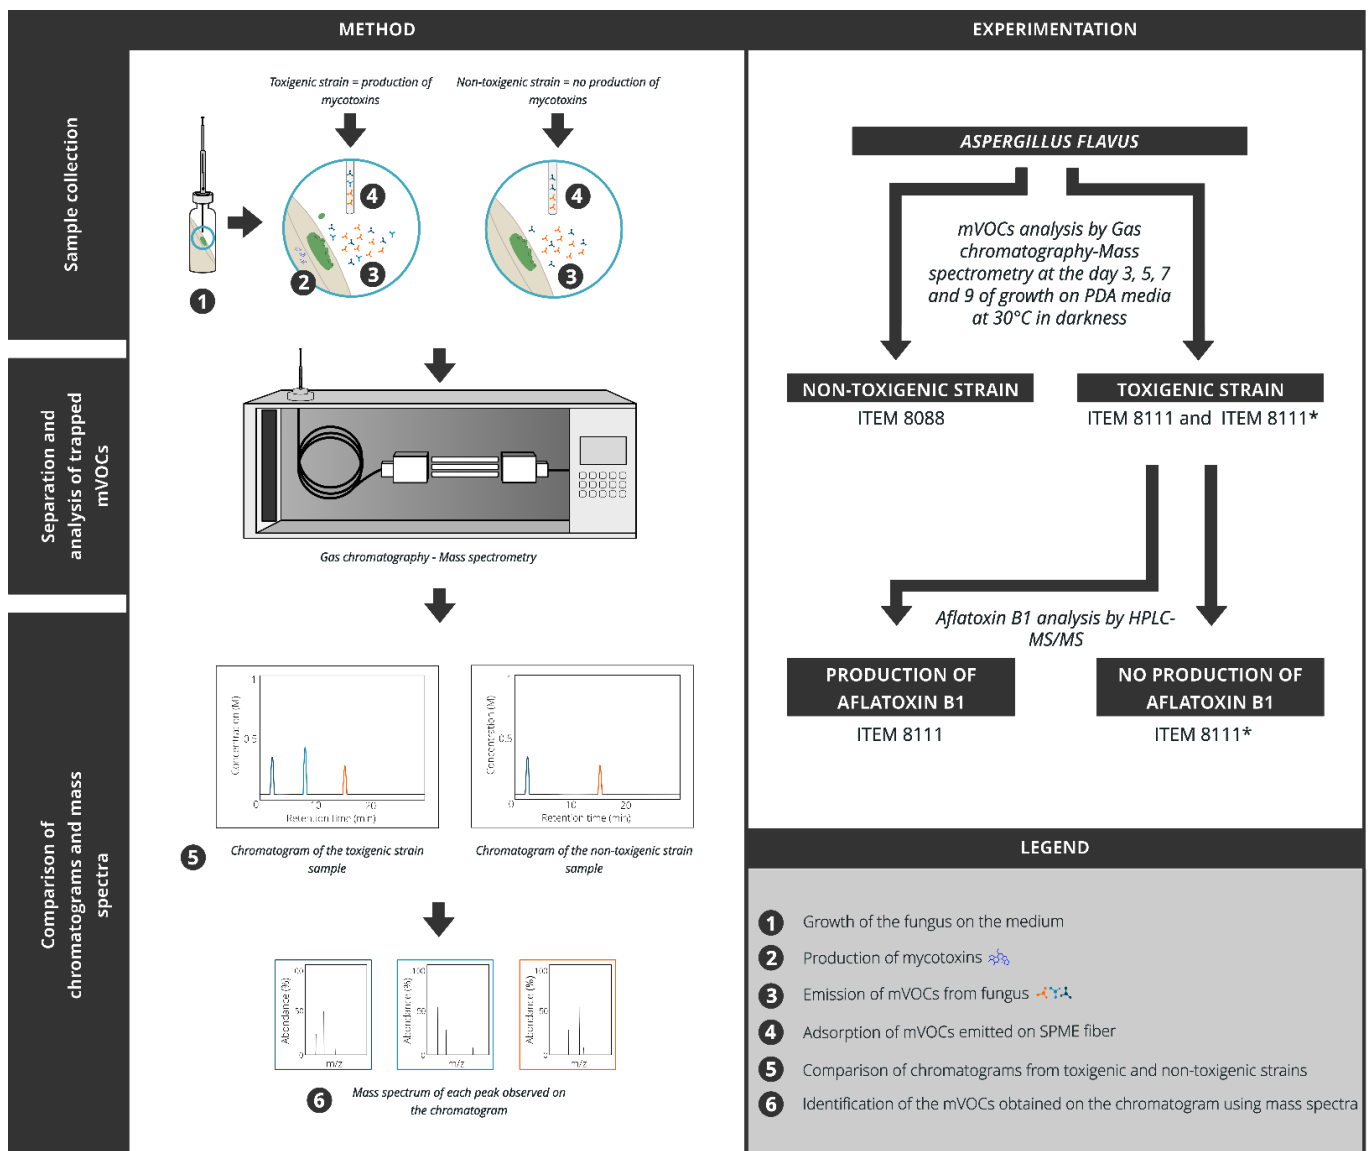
METHOD

EXPERIMENTATION

Sample collection

Toxigenic strain = production of mycotoxins

Non-toxigenic strain = no production of mycotoxins

4

4

2

3

3

1

Separation and analysis of trapped mVOCs

Gas chromatography - Mass spectrometry

Comparison of chromatograms and mass spectra

1

0.5

Concentration (M)

0

10

20

Retention time (min)

0.5

Concentration (M)

0

10

20

Retention time (min)

5

Chromatogram of the toxigenic strain sample

Chromatogram of the non-toxigenic strain sample

100

50

Abondance (%)

m/z

100

50

Abondance (%)

m/z

100

50

Abondance (%)

m/z

6

Mass spectrum of each peak observed on the chromatogram

ASPERGILLUS FLAVUS

mVOCs analysis by Gas chromatography-Mass spectrometry at the day 3, 5, 7 and 9 of growth on PDA media at 30°C in darkness

NON-TOXIGENIC STRAIN

ITEM 8088

TOXIGENIC STRAIN

ITEM 8111 and ITEM 8111*

Aflatoxin B1 analysis by HPLC-MS/MS

PRODUCTION OF AFLATOXIN B1

ITEM 8111

NO PRODUCTION OF AFLATOXIN B1

ITEM 8111*

LEGEND

1 Growth of the fungus on the medium

2 Production of mycotoxins

3 Emission of mVOCs from fungus

4 Adsorption of mVOCs emitted on SPME fiber

5 Comparison of chromatograms from toxigenic and non-toxigenic strains

6 Identification of the mVOCs obtained on the chromatogram using mass spectra